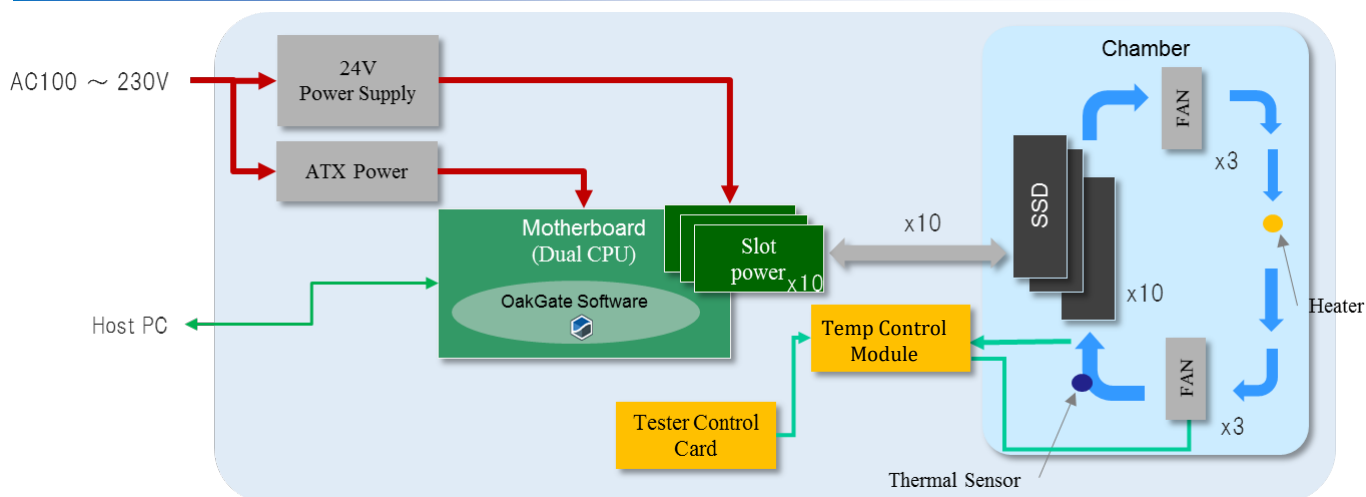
AC100 ～ 230V

24V
Power Supply

ATX Power

Motherboard
(Dual CPU)

OakGate Software

Slot
power
x10

Host PC

x10

Chamber

FAN

x3

SSD

x10

Heater

Temp Control
Module

FAN

x3

Tester Control
Card

Thermal Sensor